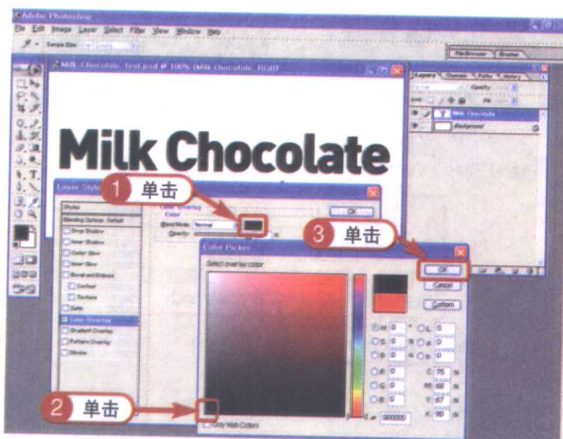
Adobe Photoshop

File Edit Image Layer Select Filter View Window Help

Milk Chocolate_text.psd @ 100% (Milk Chocolate, RGB)

Milk Chocolate

Layer Style

1 单击

Styles

Blending Options: Default

Drop Shadow

Inner Shadow

Outer Glow

Inner Glow

Bevel and Emboss

Contour

Texture

Satin

Color Overlay

Gradient Overlay

Pattern Overlay

Stroke

Color Overlay

Color

Blend Mode: Normal

Opacity:

3 单击

Color Picker

Select overlay color

OK

Cancel

Custom

H: 0

S: 0

B: 0

R: 0

G: 0

B: 0

L: 0

a: 0

b: 0

C: 75

M: 68

Y: 67

K: 90

# 000000

Only Web Colors

2 单击

Layers Channels Paths History

Milk Chocolate

Background